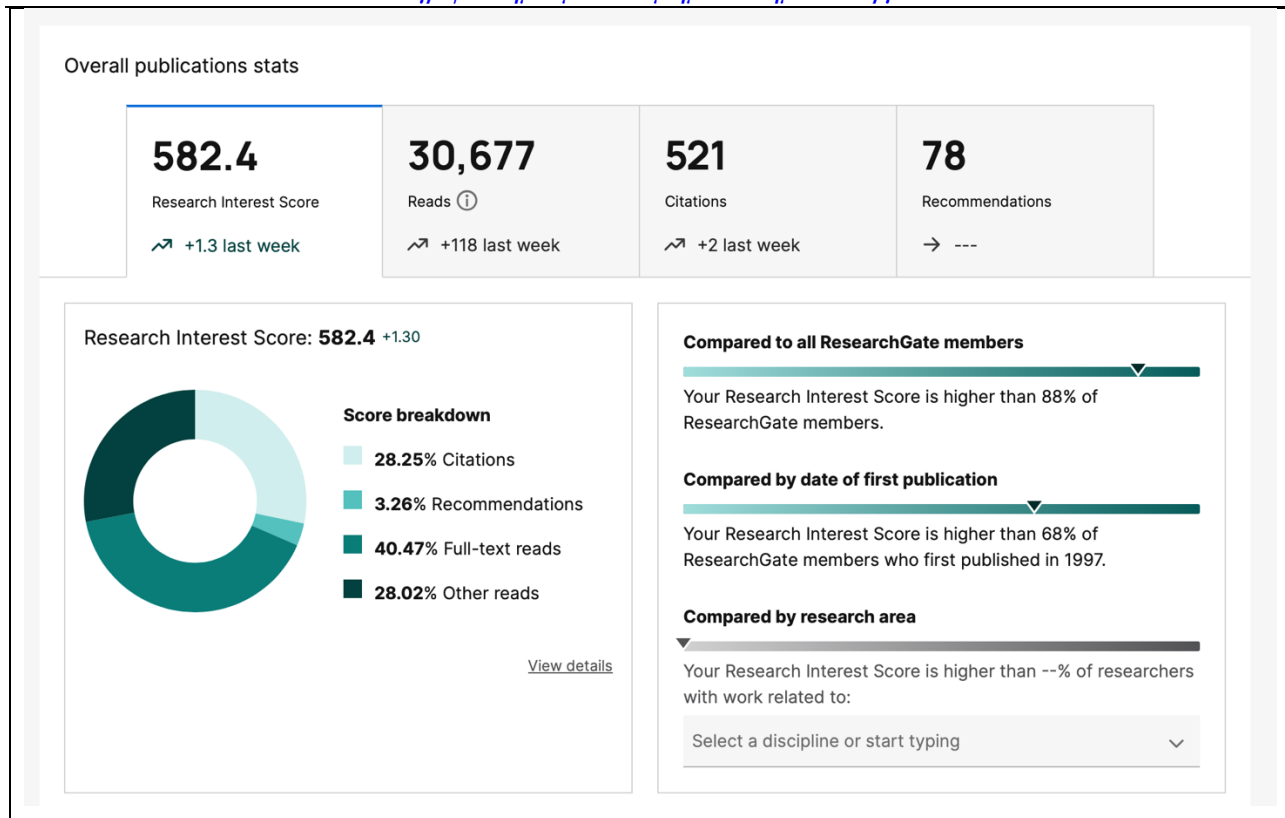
Overall publications stats

582.4
Research Interest Score
+1.3 last week

30,677
Reads
+118 last week

521
Citations
+2 last week

78
Recommendations
→ ---

Research Interest Score: **582.4** +1.30

Score breakdown

**28.25**% Citations

**3.26**% Recommendations

**40.47**% Full-text reads

**28.02**% Other reads

View details

**Compared to all ResearchGate members**

Your Research Interest Score is higher than 88% of ResearchGate members.

**Compared by date of first publication**

Your Research Interest Score is higher than 68% of ResearchGate members who first published in 1997.

**Compared by research area**

Your Research Interest Score is higher than --% of researchers with work related to:

Select a discipline or start typing